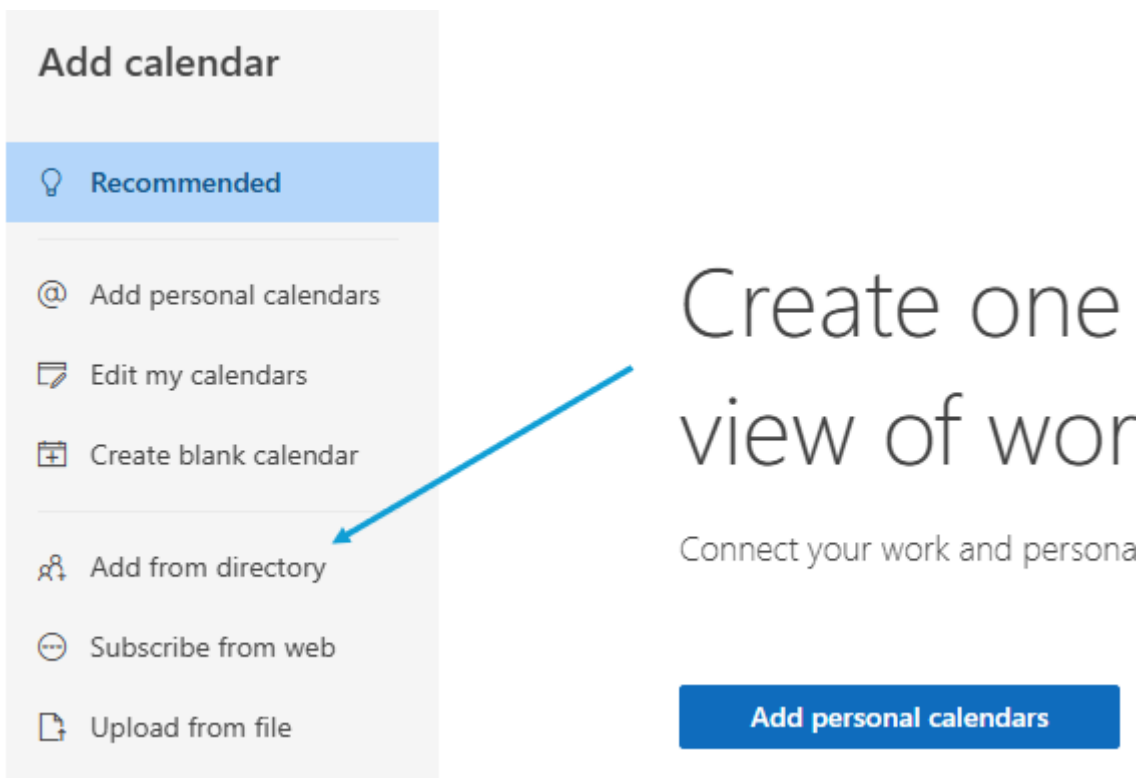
Add calendar

Recommended

Add personal calendars

Edit my calendars

Create blank calendar

Add from directory

Subscribe from web

Upload from file

Create one
view of wor

Connect your work and persona

Add personal calendars